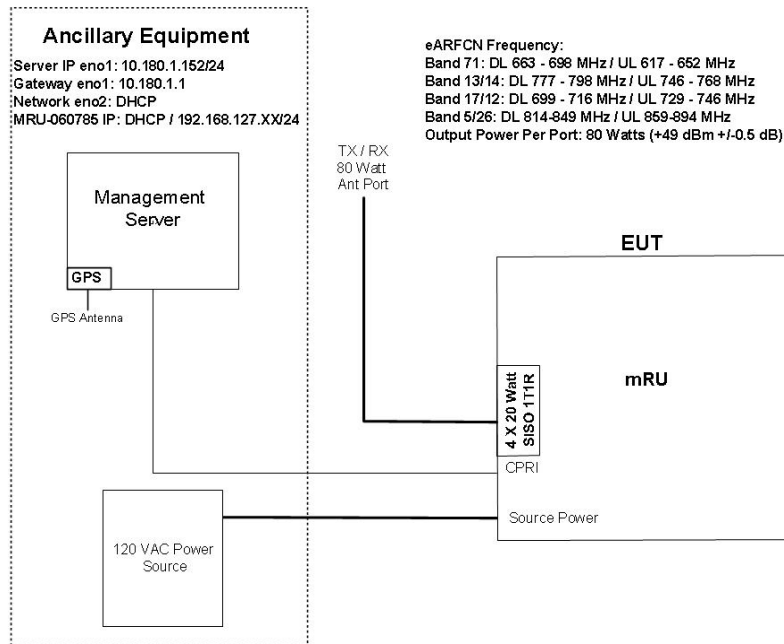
Ancillary Equipment
Server IP eno1: 10.180.1.152/24
Gateway eno1: 10.180.1.1
Network eno2: DHCP
MRU-060785 IP: DHCP / 192.168.127.XX/24

eARFCN Frequency:
Band 71: DL 663 - 698 MHz / UL 617 - 652 MHz
Band 13/14: DL 777 - 798 MHz / UL 746 - 768 MHz
Band 17/12: DL 699 - 716 MHz / UL 729 - 746 MHz
Band 5/26: DL 814-849 MHz / UL 859-894 MHz
Output Power Per Port: 80 Watts (+49 dBm +/-0.5 dB)

TX / RX
80 Watt
Ant Port

Management Server

GPS

GPS Antenna

EUT

4 X 20 Watt
SISO 1T1R

mRU

CPRI

Source Power

120 VAC Power Source